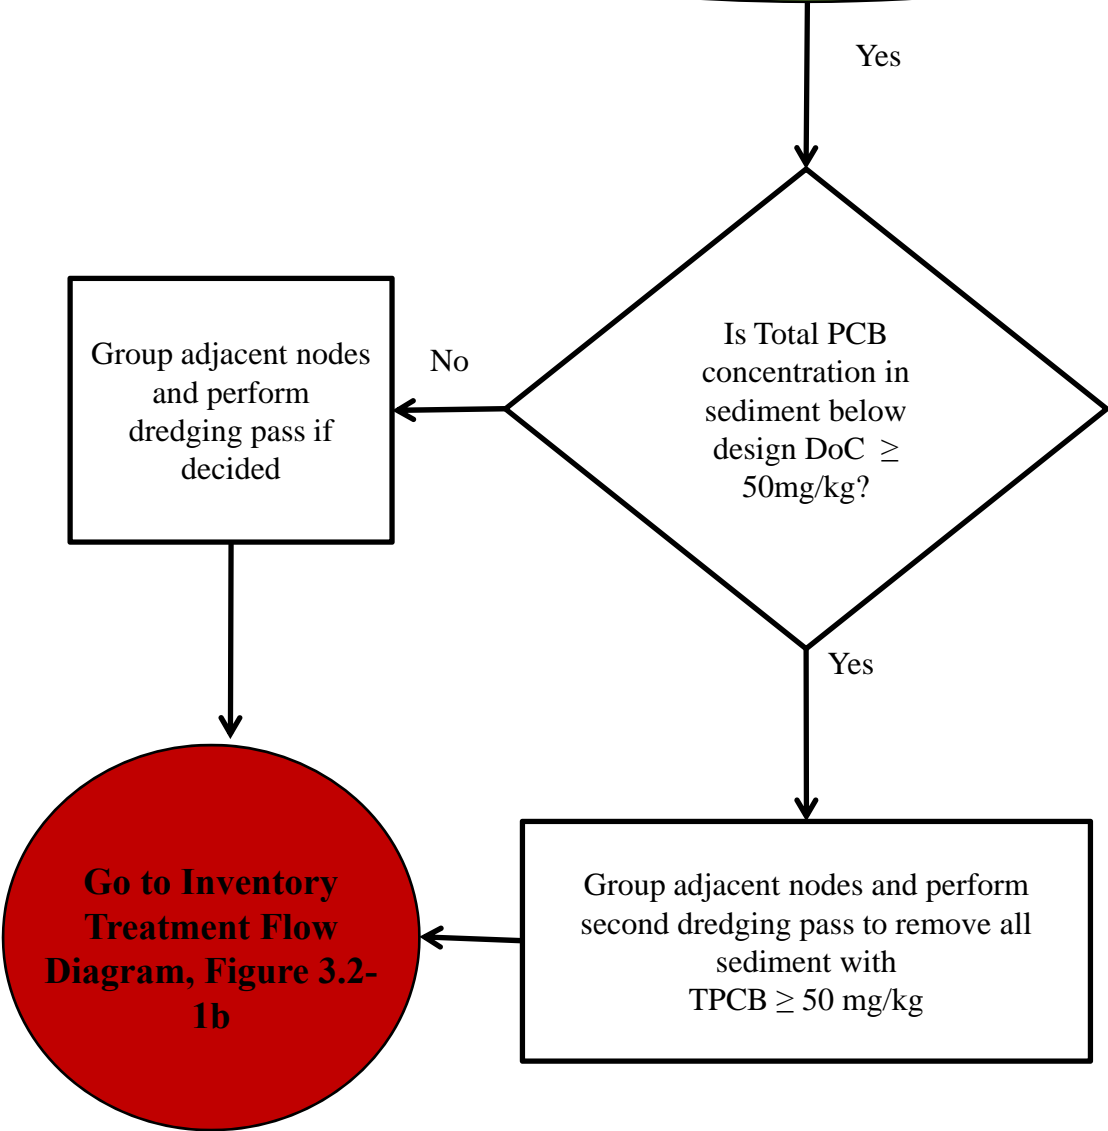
Yes

Is Total PCB concentration in sediment below design DoC $\geq$ 50mg/kg?

No

Group adjacent nodes and perform dredging pass if decided

Yes

Group adjacent nodes and perform second dredging pass to remove all sediment with TPCB $\geq$ 50 mg/kg

Go to Inventory Treatment Flow Diagram, Figure 3.2-1b